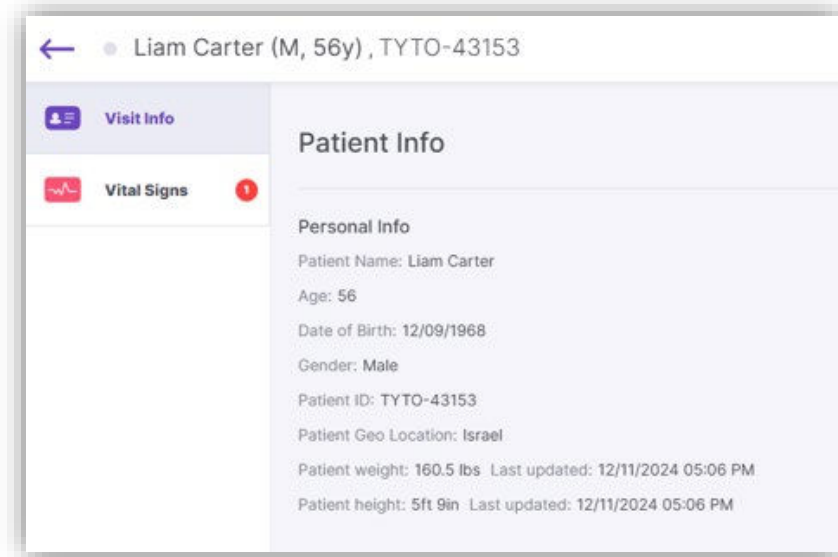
← Liam Carter (M, 56y) , TYTO-43153

Visit Info

Vital Signs 1

Patient Info

Personal Info

Patient Name: Liam Carter

Age: 56

Date of Birth: 12/09/1968

Gender: Male

Patient ID: TYTO-43153

Patient Geo Location: Israel

Patient weight: 160.5 lbs Last updated: 12/11/2024 05:06 PM

Patient height: 5ft 9in Last updated: 12/11/2024 05:06 PM